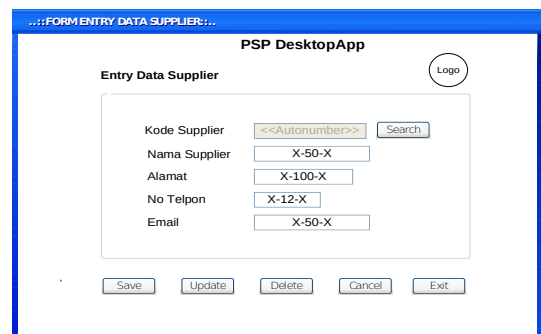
..::FORM ENTRY DATA SUPPLIER::..

PSP DesktopApp

Entry Data Supplier

Logo

Kode Supplier <<Autonumber>> Search

Nama Supplier X-50-X

Alamat X-100-X

No Telpon X-12-X

Email X-50-X

Save Update Delete Cancel Exit